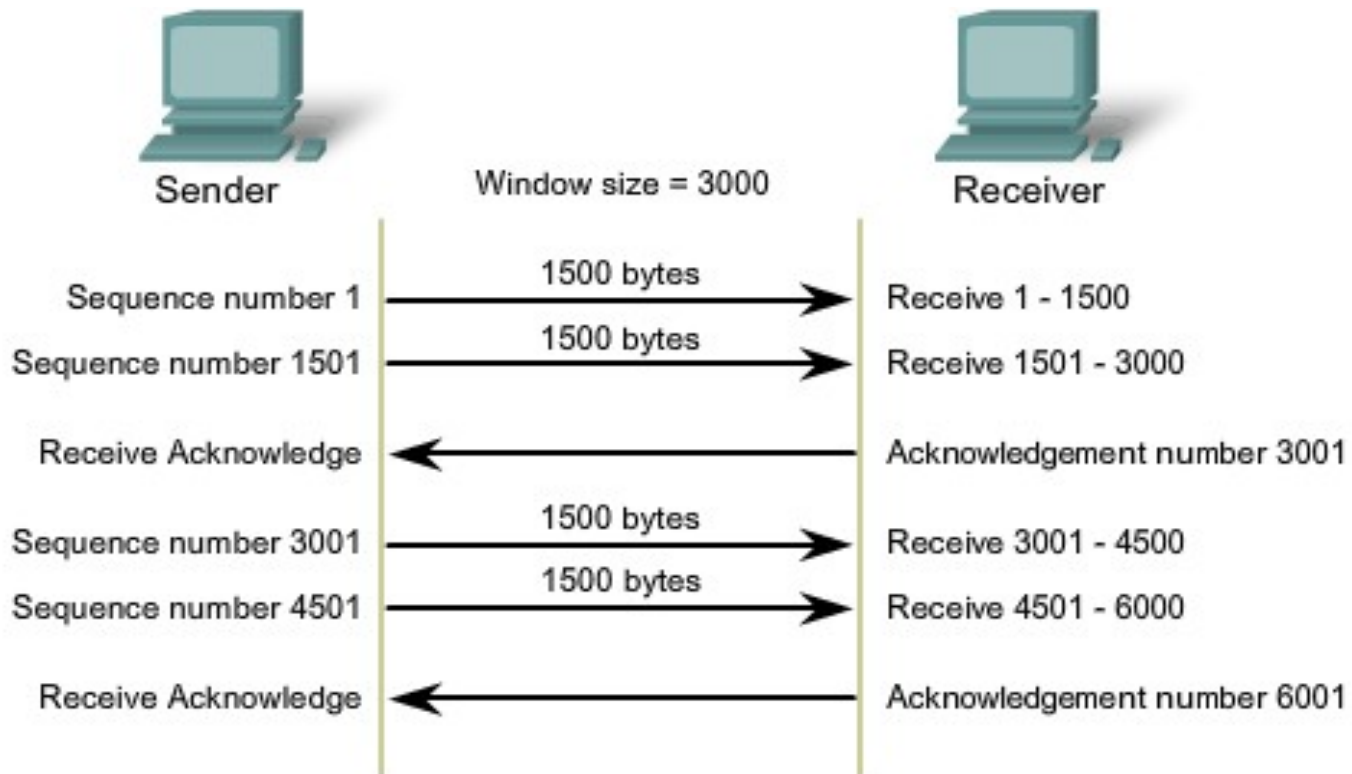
Sender

Window size = 3000

Receiver

Sequence number 1
1500 bytes
Receive 1 - 1500

Sequence number 1501
1500 bytes
Receive 1501 - 3000

Receive Acknowledge
Acknowledgement number 3001

Sequence number 3001
1500 bytes
Receive 3001 - 4500

Sequence number 4501
1500 bytes
Receive 4501 - 6000

Receive Acknowledge
Acknowledgement number 6001